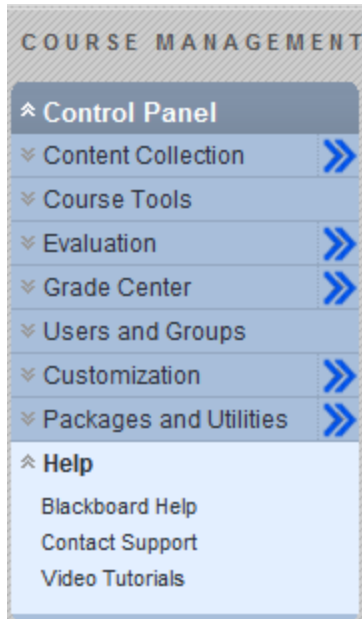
COURSE MANAGEMENT

Control Panel

Content Collection

Course Tools

Evaluation

Grade Center

Users and Groups

Customization

Packages and Utilities

Help

Blackboard Help

Contact Support

Video Tutorials